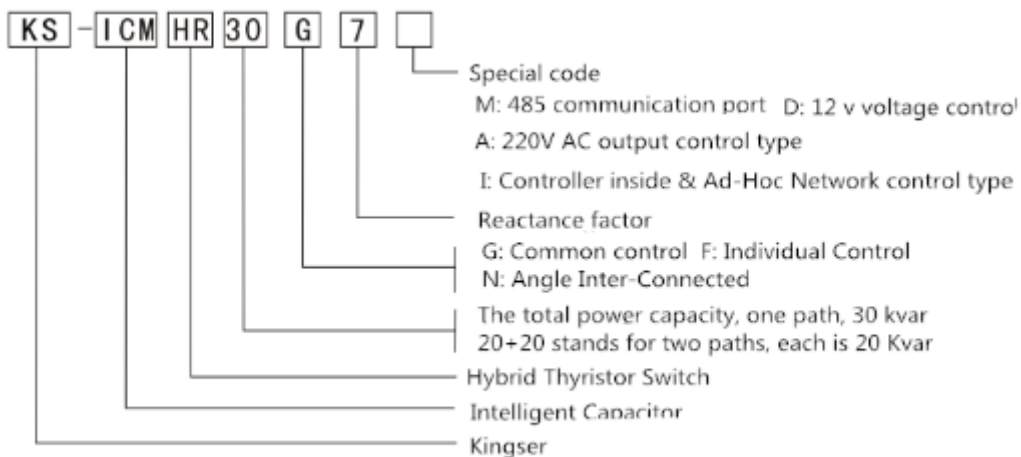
KS - ICM HR 30 G 7

Special code
M: 485 communication port D: 12 v voltage control
A: 220V AC output control type
I: Controller inside & Ad-Hoc Network control type

Reactance factor

G: Common control F: Individual Control
N: Angle Inter-Connected

The total power capacity, one path, 30 kvar
20+20 stands for two paths, each is 20 Kvar

Hybrid Thyristor Switch

Intelligent Capacitor

Kingser